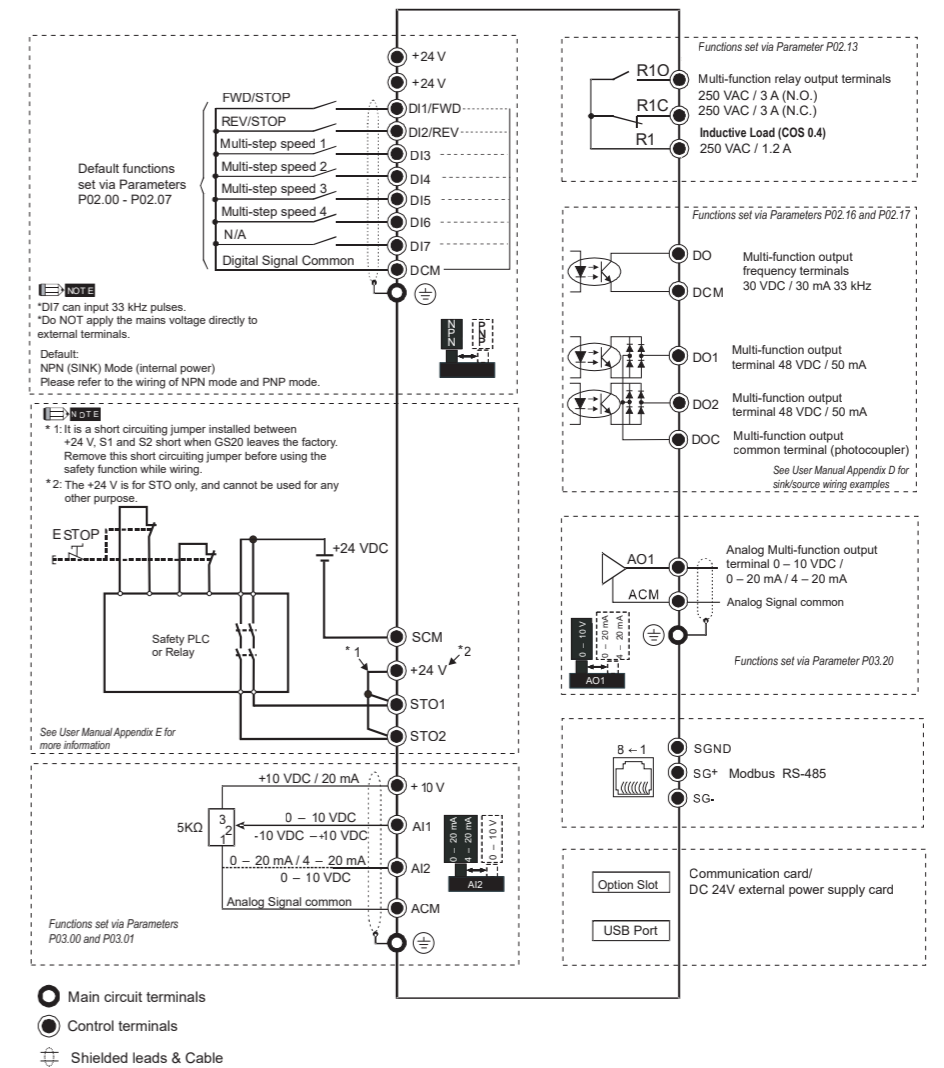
+24 V
+24 V
FWD/STOP
DI1/FWD
REV/STOP
DI2/REV
Multi-step speed 1
DI3
Default functions set via Parameters P02.00 - P02.07
Multi-step speed 2
DI4
Multi-step speed 3
DI5
Multi-step speed 4
DI6
N/A
DI7
Digital Signal Common
DCM

NOTE
*DI7 can input 33 kHz pulses.
*Do NOT apply the mains voltage directly to external terminals.

Default:
NPN (SINK) Mode (internal power)
Please refer to the wiring of NPN mode and PNP mode.

NPN
PNP

NOTE
* 1: It is a short circuiting jumper installed between +24 V, S1 and S2 short when GS20 leaves the factory. Remove this short circuiting jumper before using the safety function while wiring.
*2: The +24 V is for STO only, and cannot be used for any other purpose.

E STOP
+24 VDC
Safety PLC or Relay
SCM
*1
*2
+24 V
STO1
STO2
See User Manual Appendix E for more information

+10 VDC / 20 mA
+ 10 V
3
2
1
5KΩ
0 – 10 VDC
-10 VDC – +10 VDC
AI1
0 – 20 mA / 4 – 20 mA
0 – 10 VDC
AI2
0 – 20 mA
4 – 20 mA
0 – 10 V
AI2
Analog Signal common
ACM
Functions set via Parameters P03.00 and P03.01

Functions set via Parameter P02.13
R1O
R1C
R1
Multi-function relay output terminals
250 VAC / 3 A (N.O.)
250 VAC / 3 A (N.C.)
Inductive Load (COS 0.4)
250 VAC / 1.2 A

Functions set via Parameters P02.16 and P02.17
DO
Multi-function output frequency terminals
30 VDC / 30 mA 33 kHz
DCM
DO1
Multi-function output terminal 48 VDC / 50 mA
DO2
Multi-function output terminal 48 VDC / 50 mA
DOC
Multi-function output common terminal (photocoupler)
See User Manual Appendix D for sink/source wiring examples

AO1
Analog Multi-function output terminal 0 – 10 VDC / 0 – 20 mA / 4 – 20 mA
ACM
Analog Signal common
0 – 10 V
0 – 20 mA
4 – 20 mA
AO1
Functions set via Parameter P03.20

8 ← 1
SGND
SG+ Modbus RS-485
SG-

Option Slot
Communication card/
DC 24V external power supply card
USB Port

Main circuit terminals
Control terminals
Shielded leads & Cable